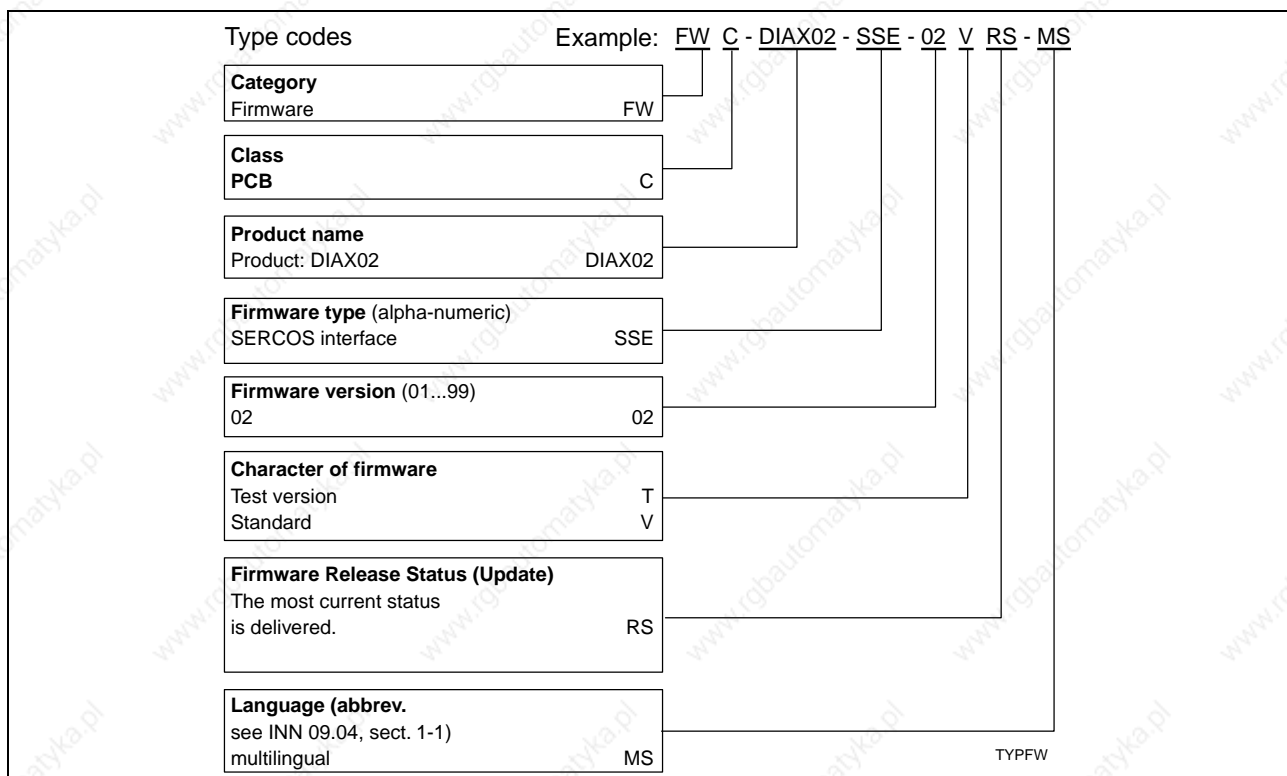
Type codes Example: FW C - DIAX02 - SSE - 02 V RS - MS

**Category**
Firmware FW

**Class**
**PCB** C

**Product name**
Product: DIAX02 DIAX02

**Firmware type** (alpha-numeric)
SERCOS interface SSE

**Firmware version** (01...99)
02 02

**Character of firmware**
Test version T
Standard V

**Firmware Release Status (Update)**
The most current status is delivered. RS

**Language (abbrev.**
see INN 09.04, sect. 1-1)
multilingual MS

TYPFW

www.rgbautomatyka.pl